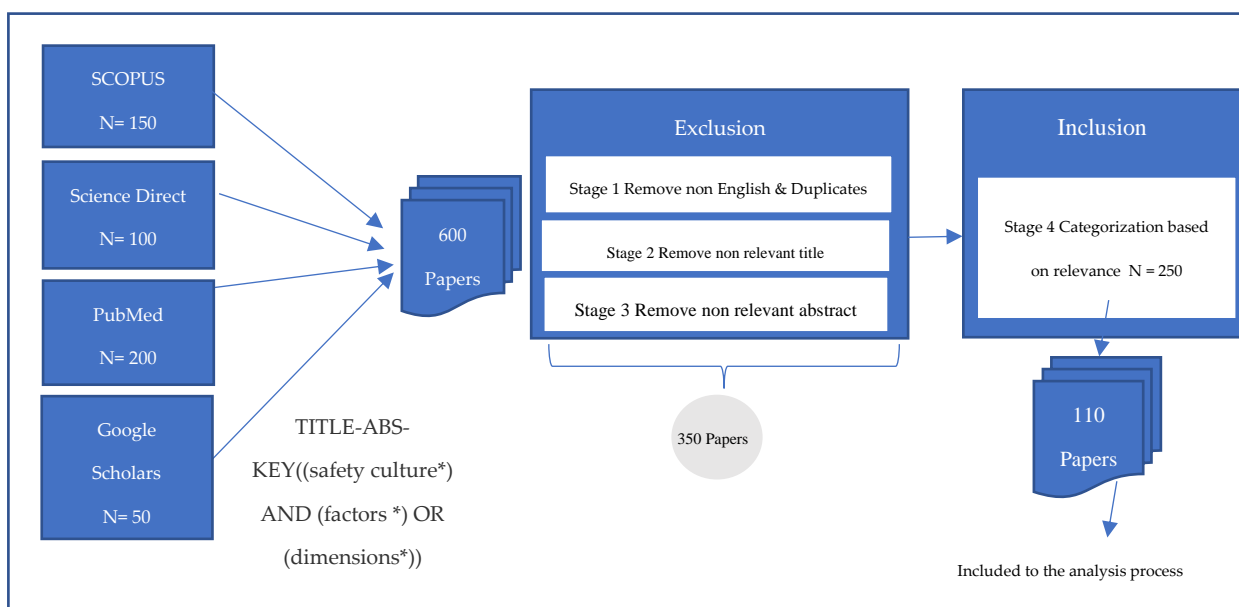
SCOPUS

N= 150

Science Direct

N= 100

PubMed

N= 200

Google Scholars

N= 50

600 Papers

TITLE-ABS-KEY((safety culture*) AND (factors *) OR (dimensions*))

Exclusion

Stage 1 Remove non English & Duplicates

Stage 2 Remove non relevant title

Stage 3 Remove non relevant abstract

350 Papers

Inclusion

Stage 4 Categorization based on relevance N = 250

110 Papers

Included to the analysis process